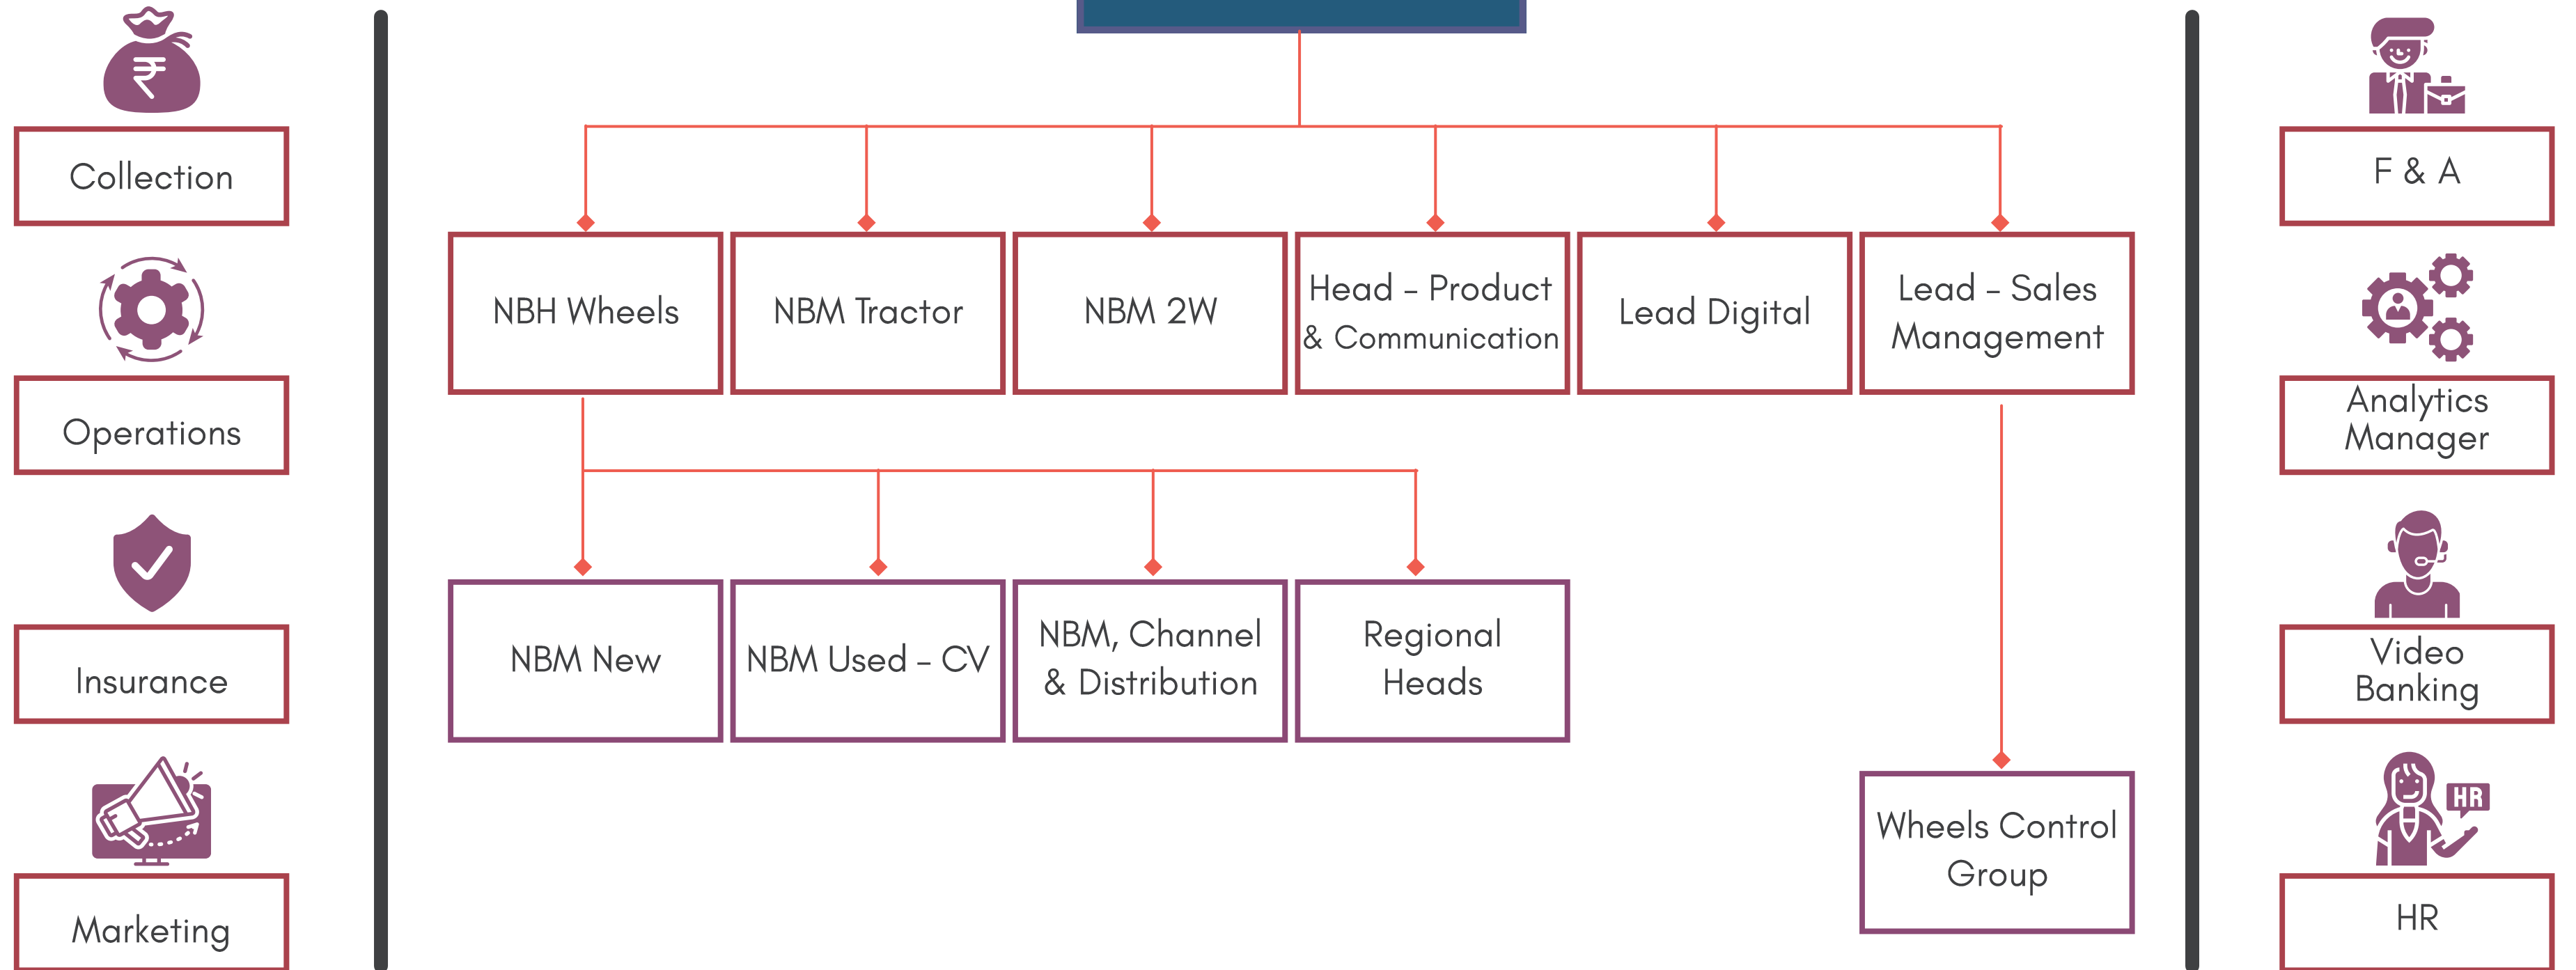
Collection

Operations

Insurance

Marketing

NBH Wheels

NBM Tractor

NBM 2W

Head – Product & Communication

Lead Digital

Lead – Sales Management

NBM New

NBM Used – CV

NBM, Channel & Distribution

Regional Heads

Wheels Control Group

F & A

Analytics Manager

Video Banking

HR

HR